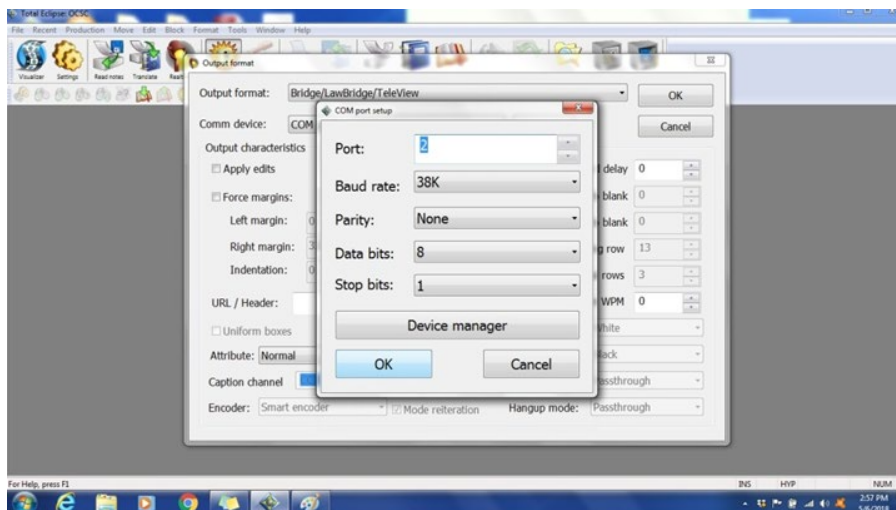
Total Eclipse: OCSC
File Recent Production Move Edit Block Format Tools Window Help
Visualizer Settings Read notes Translate Read
Output format
Output format: Bridge/LawBridge/TeleView
OK
Comm device: COM
Cancel
Output characteristics
Apply edits
Force margins:
Left margin:
Right margin:
Indentation:
URL / Header:
Uniform boxes
Attribute: Normal
Caption channel
Encoder: Smart encoder
Mode reiteration
Hangup mode: Passthrough
delay 0
blank 0
blank 0
row 13
rows 3
WPM 0
hite
lack
assthrough
COM port setup
Port: 2
Baud rate: 38K
Parity: None
Data bits: 8
Stop bits: 1
Device manager
OK
Cancel
For Help, press F1
INS HYP NUM
2:57 PM